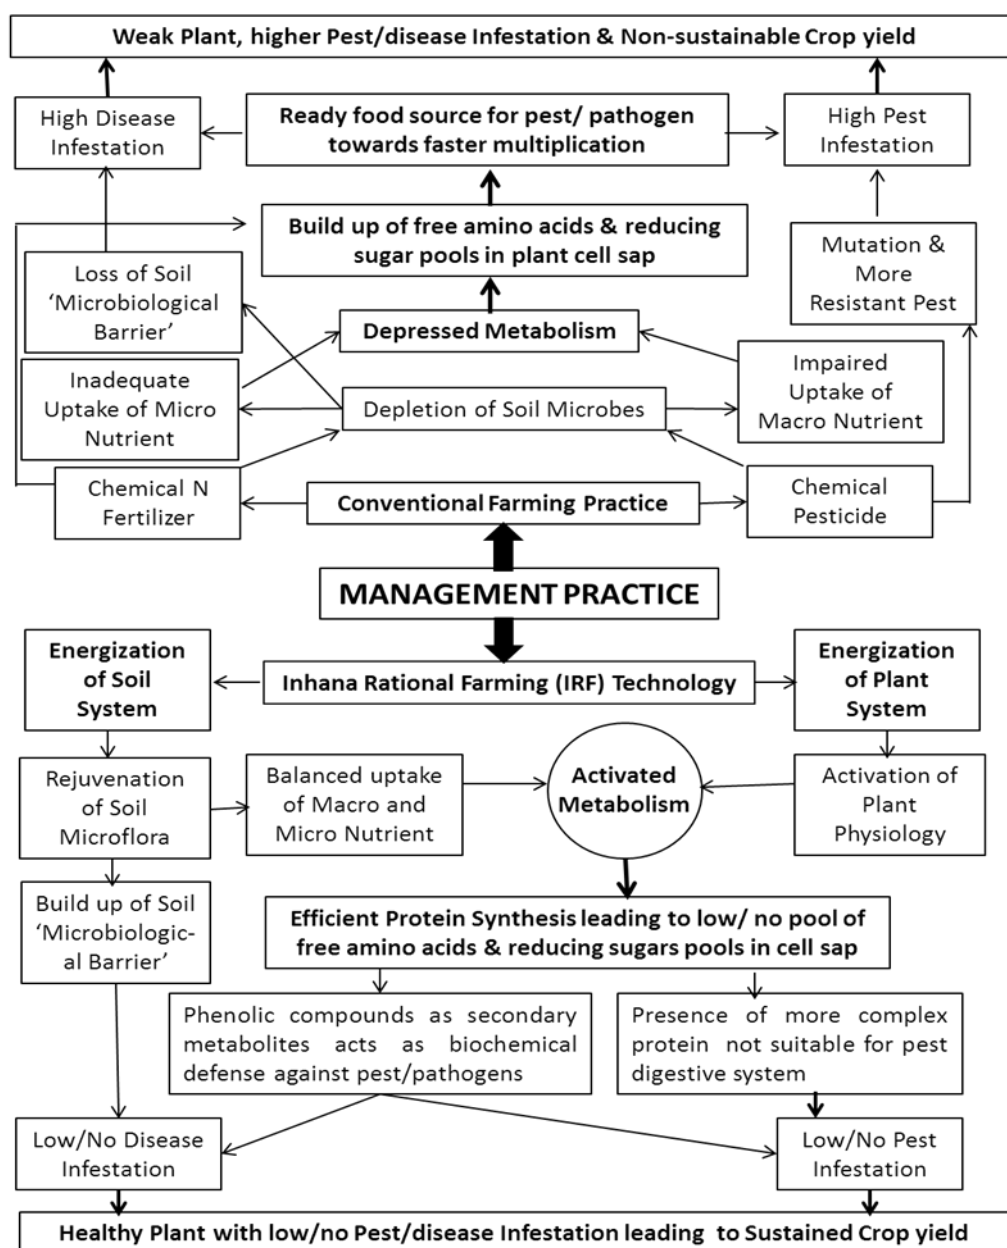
Weak Plant, higher Pest/disease Infestation & Non-sustainable Crop yield

High Disease Infestation

Ready food source for pest/ pathogen towards faster multiplication

High Pest Infestation

Build up of free amino acids & reducing sugar pools in plant cell sap

Mutation & More Resistant Pest

Loss of Soil 'Microbiological Barrier'

Depressed Metabolism

Impaired Uptake of Macro Nutrient

Inadequate Uptake of Micro Nutrient

Depletion of Soil Microbes

Chemical N Fertilizer

Conventional Farming Practice

Chemical Pesticide

MANAGEMENT PRACTICE

Energization of Soil System

Inhana Rational Farming (IRF) Technology

Energization of Plant System

Rejuvenation of Soil Microflora

Balanced uptake of Macro and Micro Nutrient

Activated Metabolism

Activation of Plant Physiology

Build up of Soil 'Microbiological Barrier'

Efficient Protein Synthesis leading to low/ no pool of free amino acids & reducing sugars pools in cell sap

Phenolic compounds as secondary metabolites acts as biochemical defense against pest/pathogens

Presence of more complex protein not suitable for pest digestive system

Low/No Disease Infestation

Low/No Pest Infestation

Healthy Plant with low/no Pest/disease Infestation leading to Sustained Crop yield